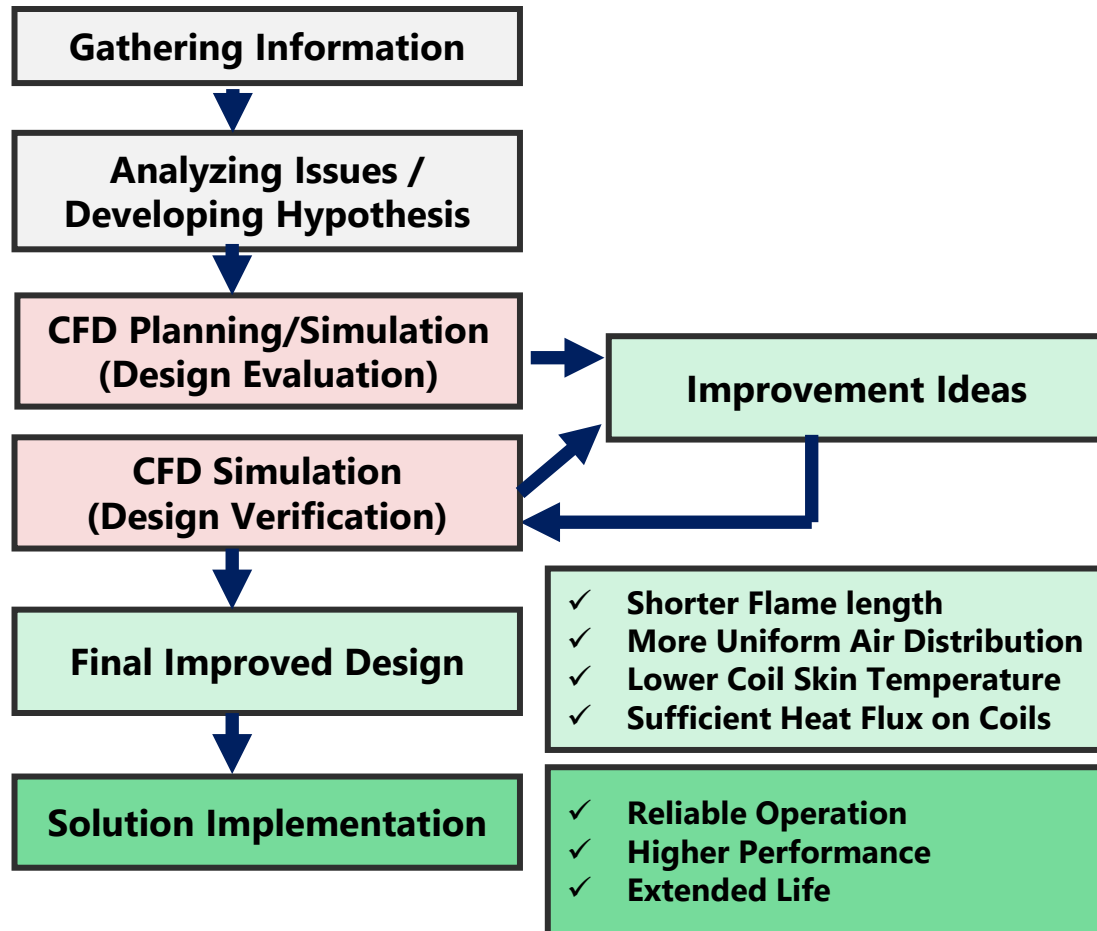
Gathering Information

Analyzing Issues / Developing Hypothesis

CFD Planning/Simulation (Design Evaluation)

Improvement Ideas

CFD Simulation (Design Verification)

Final Improved Design

✓ Shorter Flame length
✓ More Uniform Air Distribution
✓ Lower Coil Skin Temperature
✓ Sufficient Heat Flux on Coils

Solution Implementation

✓ Reliable Operation
✓ Higher Performance
✓ Extended Life